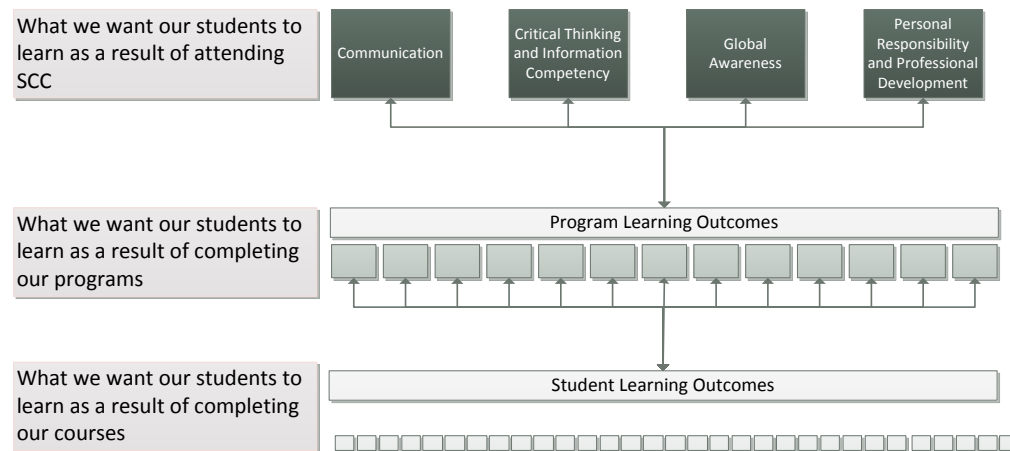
What we want our students to learn as a result of attending SCC

Communication

Critical Thinking and Information Competency

Global Awareness

Personal Responsibility and Professional Development

What we want our students to learn as a result of completing our programs

Program Learning Outcomes

What we want our students to learn as a result of completing our courses

Student Learning Outcomes